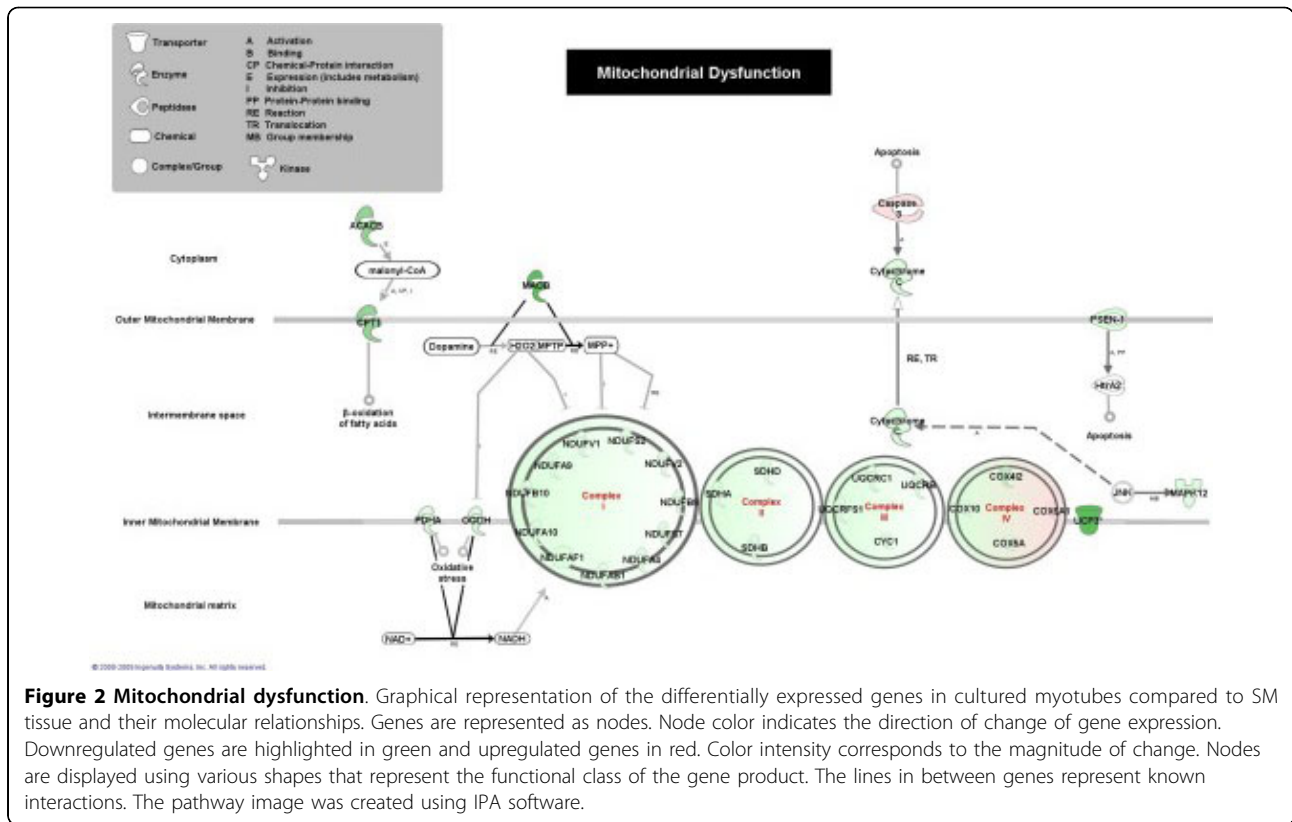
Transporter
Enzyme
Peptidase
Chemical
Complex/Group
Kinase

A Activation
B Binding
CP Chemical-Protein interaction
E Expression (includes metabolism)
I Inhibition
PP Protein-Protein binding
RE Reaction
TR Translocation
MB Group membership

Mitochondrial Dysfunction

Apoptosis
Caspase 3
ACACB
Cytoplasm
malonyl-CoA
MAOB
Cytochrome C
Outer Mitochondrial Membrane
CPT1
PSEN-1
Dopamine
H2O2 MPTP
MPP+
RE, TR
HtrA2
Intermembrane space
β-oxidation of fatty acids
Cytochrome C
Apoptosis
NDUFV1
NDUFS2
NDUFA9
NDUFV2
NDUFB10
Complex I
NDUFB8
NDUFA10
NDUFS7
NDUFAF1
NDUFA3
NDUFAB1
SDHD
SDHA
Complex II
SDHB
UQCRC1
UQCRB
UQCRFS1
Complex III
CYC1
COX4I2
COX10
Complex IV
COX5A1
COX8A
UCP2
JNK
MAP3K12
Inner Mitochondrial Membrane
PDHA
OGDH
Oxidative stress
Mitochondrial matrix
NAD+
NADH

© 2000-2009 Ingenuity Systems, Inc. All rights reserved.

**Figure 2 Mitochondrial dysfunction**. Graphical representation of the differentially expressed genes in cultured myotubes compared to SM tissue and their molecular relationships. Genes are represented as nodes. Node color indicates the direction of change of gene expression. Downregulated genes are highlighted in green and upregulated genes in red. Color intensity corresponds to the magnitude of change. Nodes are displayed using various shapes that represent the functional class of the gene product. The lines in between genes represent known interactions. The pathway image was created using IPA software.